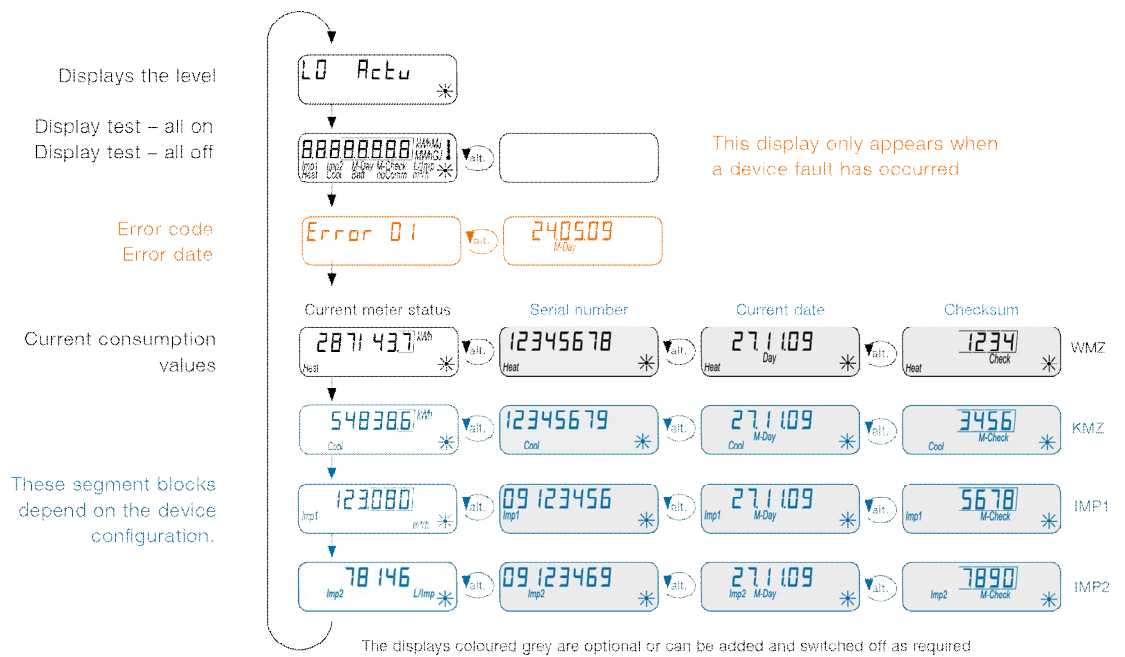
Displays the level

LO Actu

Display test – all on
Display test – all off

88888888 kWh MWh GJ MWh GJ
Imp1 Imp2 M-Day M-Check L/Imp
Heat Cool Batt noComm m³/h

alt.

This display only appears when a device fault has occurred

Error code
Error date

Error 01

alt.

24.05.09
M-Day

Current meter status

Serial number

Current date

Checksum

Current consumption values

2871 43.7 kWh
Heat

alt.

12345678
Heat

alt.

27.11.09
Day
Heat

alt.

1234
Check
Heat

WMZ

548386.6 kWh
Cool

alt.

12345679
Cool

alt.

27.11.09
M-Day
Cool

alt.

3456
M-Check
Cool

KMZ

These segment blocks depend on the device configuration.

123080
Imp1
m³/h

alt.

09123456
Imp1

alt.

27.11.09
Imp1 M-Day

alt.

5678
Imp1 M-Check

IMP1

78146
Imp2 L/Imp

alt.

09123469
Imp2

alt.

27.11.09
Imp2 M-Day

alt.

7890
Imp2 M-Check

IMP2

The displays coloured grey are optional or can be added and switched off as required